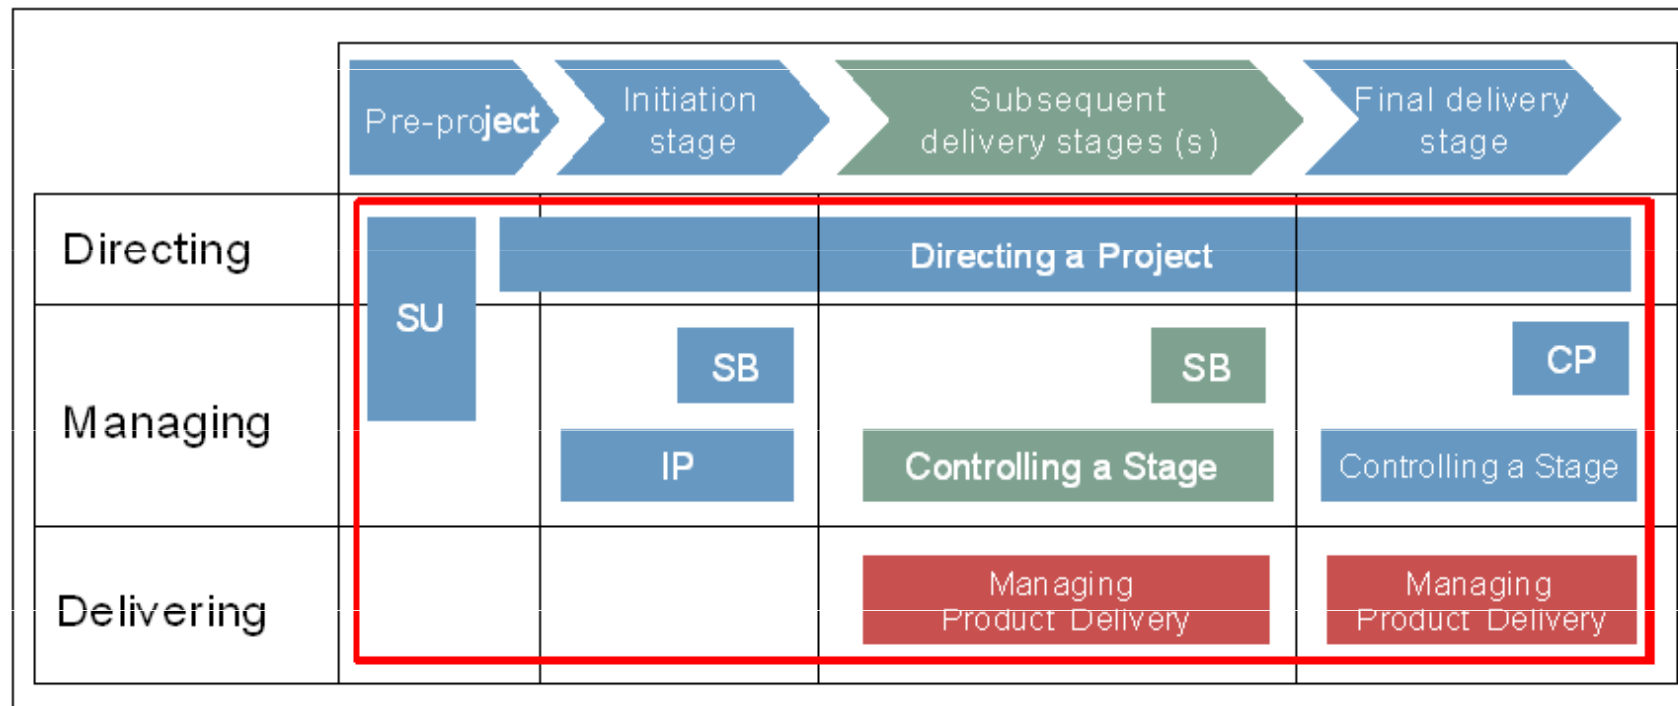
Pre-project

Initiation stage

Subsequent delivery stages (s)

Final delivery stage

Directing

Managing

Delivering

SU

Directing a Project

SB

SB

CP

IP

Controlling a Stage

Controlling a Stage

Managing Product Delivery

Managing Product Delivery